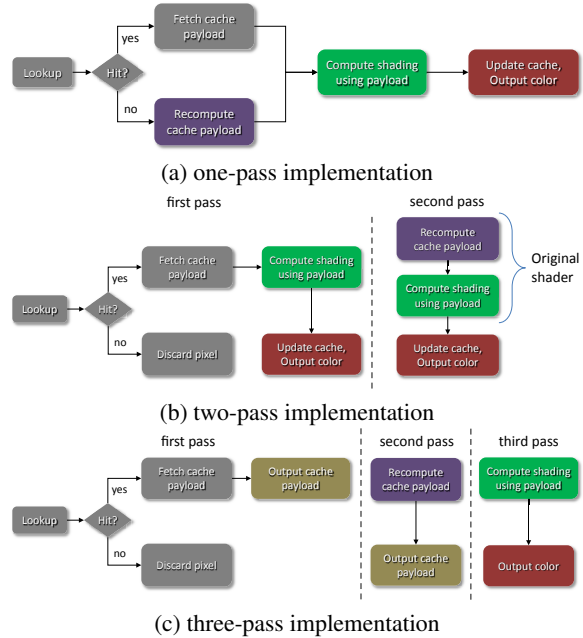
Lookup

Hit?

yes

no

Fetch cache payload

Recompute cache payload

Compute shading using payload

Update cache, Output color

(a) one-pass implementation

first pass

Lookup

Hit?

yes

no

Fetch cache payload

Discard pixel

Compute shading using payload

Update cache, Output color

second pass

Recompute cache payload

Compute shading using payload

Update cache, Output color

Original shader

(b) two-pass implementation

first pass

Lookup

Hit?

yes

no

Fetch cache payload

Output cache payload

Discard pixel

second pass

Recompute cache payload

Output cache payload

third pass

Compute shading using payload

Output color

(c) three-pass implementation